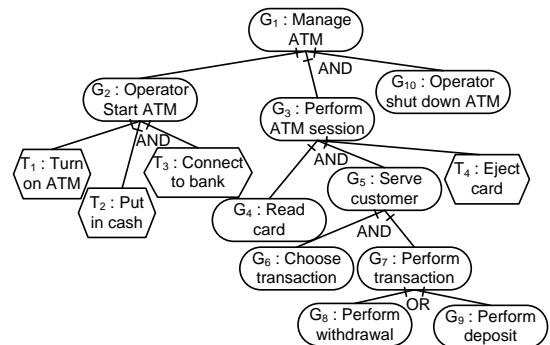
$G_1$ : Manage ATM

AND

$G_2$ : Operator Start ATM

$G_{10}$ : Operator shut down ATM

AND

$G_3$ : Perform ATM session

$T_1$ : Turn on ATM

$T_2$ : Put in cash

$T_3$ : Connect to bank

AND

$T_4$ : Eject card

$G_5$ : Serve customer

$G_4$ : Read card

AND

$G_6$ : Choose transaction

$G_7$ : Perform transaction

OR

$G_8$ : Perform withdrawal

$G_9$ : Perform deposit